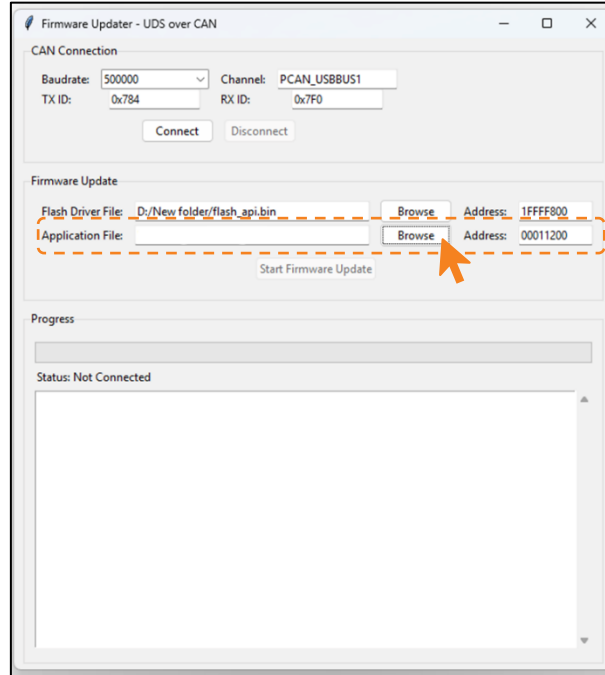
Firmware Updater - UDS over CAN

CAN Connection

Baudrate: 500000

Channel: PCAN_USBBUS1

TX ID: 0x784

RX ID: 0x7F0

Connect

Disconnect

Firmware Update

Flash Driver File: D:/New folder/flash_api.bin

Browse

Address: 1FFFF800

Application File:

Browse

Address: 00011200

Start Firmware Update

Progress

Status: Not Connected